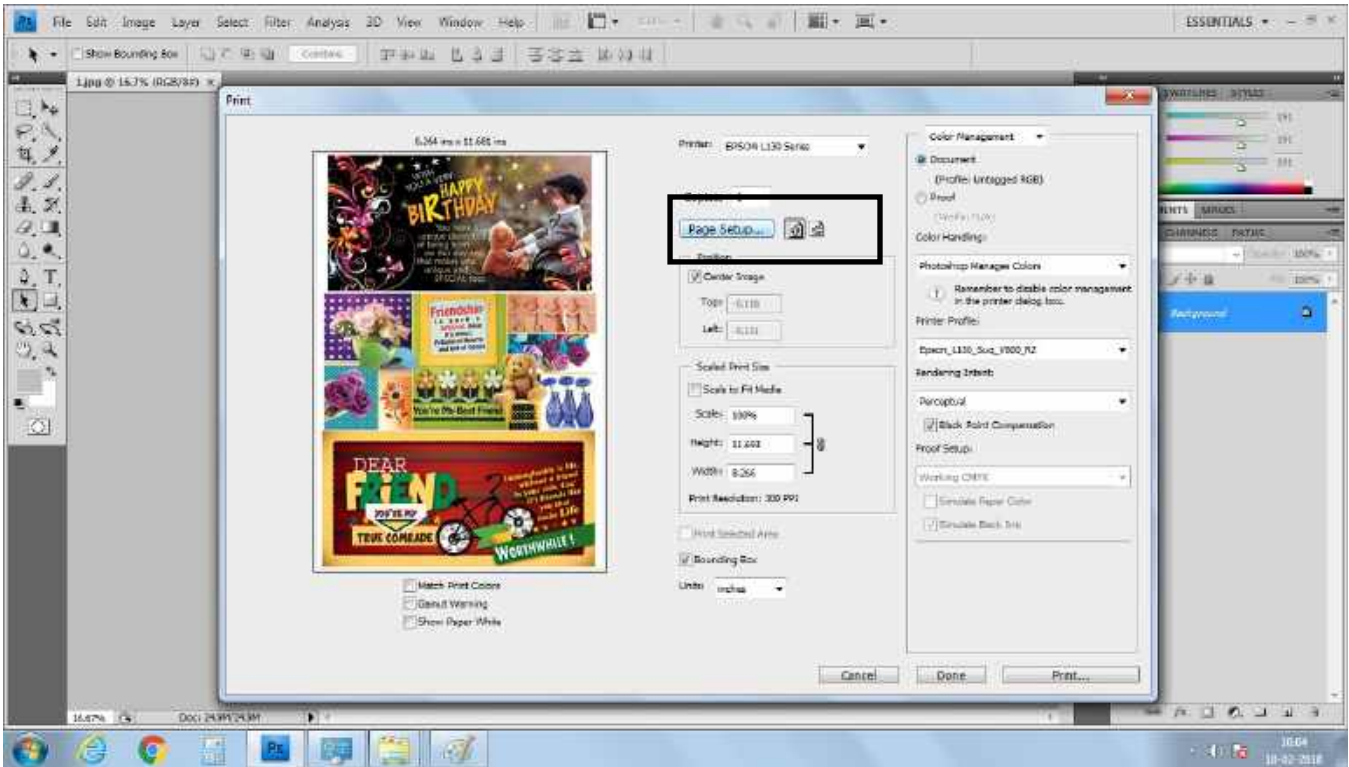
Ps File Edit Image Layer Select Filter Analysis 3D View Window Help

ESSENTIALS

Show Bounding Box

1.jpg @ 16.7% (RGB/8#)

Print

8.264 ins x 11.681 ins

WISH YOU A VERY HAPPY BIRTHDAY

Friendship

You're My Best Friend

DEAR FRIEND

YOU'RE MY TRUE COMRADE

WORTHWHILE!

Match Print Colors

Gamut Warning

Show Paper White

Printer: EPSON L130 Series

Copies: 1

Page Setup...

Position

Center Image

Top: 0.118

Left: 0.131

Scaled Print Size

Scale to Fit Media

Scale: 100%

Height: 11.681

Width: 8.266

Print Resolution: 300 PPI

Print Selected Area

Bounding Box

Units: inches

Color Management

Document

(Profile: Untagged RGB)

Proof

(Profile: N/A)

Color Handling:

Photoshop Manages Colors

Remember to disable color management in the printer dialog box.

Printer Profile:

Epson_L130_Sug_V800_RZ

Rendering Intent:

Perceptual

Black Point Compensation

Proof Setup:

Working CMYK

Simulate Paper Color

Simulate Black Ink

Cancel

Done

Print...

SWATCHES STYLES

LAYERS MASKS

CHANNELS PATHS

100%

100%

Background

16.67%

Doc: 24.9M/24.9M

10:04

10-02-2018